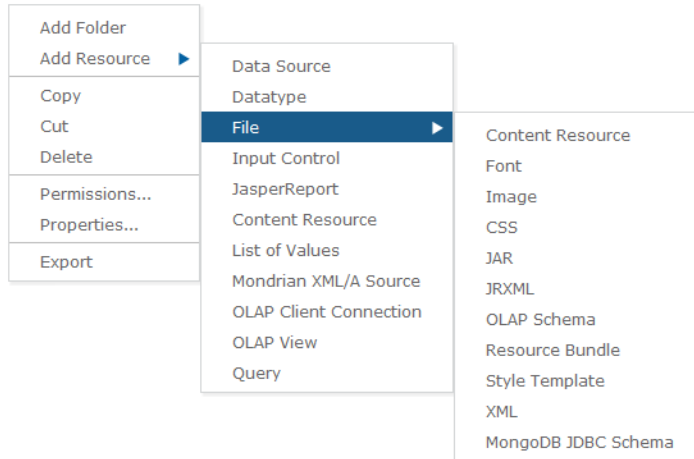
Add Folder
Add Resource
Copy
Cut
Delete
Permissions...
Properties...
Export

Data Source
Datatype
File
Input Control
JasperReport
Content Resource
List of Values
Mondrian XML/A Source
OLAP Client Connection
OLAP View
Query

Content Resource
Font
Image
CSS
JAR
JRXML
OLAP Schema
Resource Bundle
Style Template
XML
MongoDB JDBC Schema